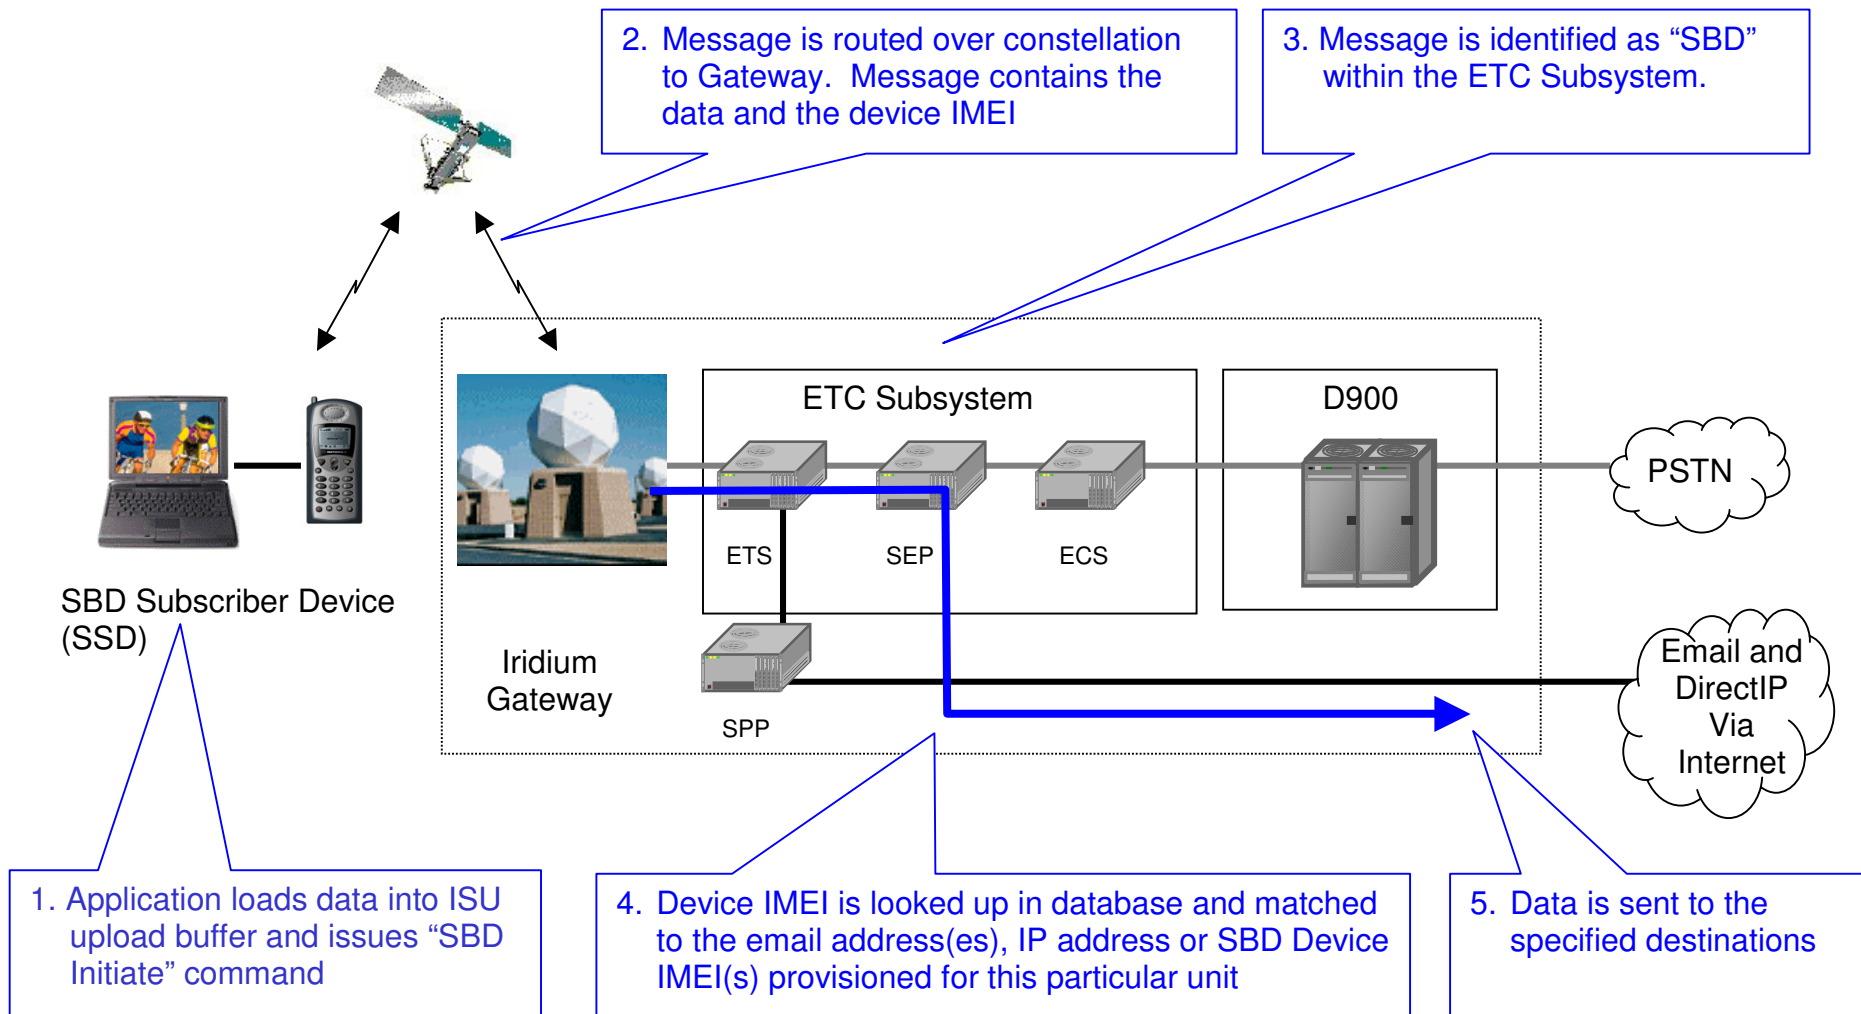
2. Message is routed over constellation to Gateway. Message contains the data and the device IMEI

3. Message is identified as “SBD” within the ETC Subsystem.

ETC Subsystem

D900

PSTN

ETS

SEP

ECS

SBD Subscriber Device (SSD)

Iridium Gateway

SPP

Email and DirectIP Via Internet

1. Application loads data into ISU upload buffer and issues “SBD Initiate” command

4. Device IMEI is looked up in database and matched to the email address(es), IP address or SBD Device IMEI(s) provisioned for this particular unit

5. Data is sent to the specified destinations